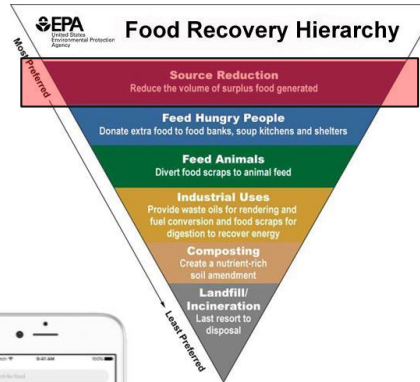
EPA United States Environmental Protection Agency

Food Recovery Hierarchy

Most Preferred

Source Reduction
Reduce the volume of surplus food generated

Feed Hungry People
Donate extra food to food banks, soup kitchens and shelters

Feed Animals
Divert food scraps to animal feed

Industrial Uses
Provide waste oils for rendering and fuel conversion and food scraps for digestion to recover energy

Composting
Create a nutrient-rich soil amendment

Landfill/ Incineration
Last resort to disposal

Least Preferred

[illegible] 9:41 AM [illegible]